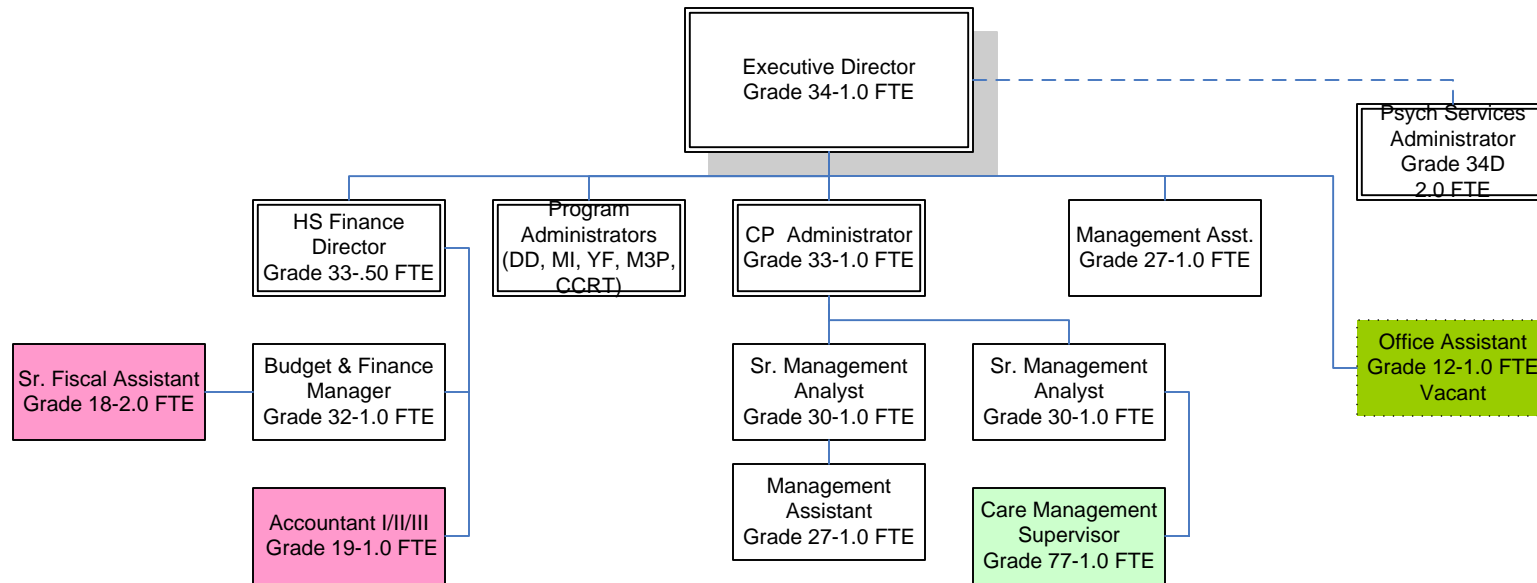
Executive Director
Grade 34-1.0 FTE

Psych Services
Administrator
Grade 34D
2.0 FTE

HS Finance
Director
Grade 33-.50 FTE

Program
Administrators
(DD, MI, YF, M3P,
CCRT)

CP Administrator
Grade 33-1.0 FTE

Management Asst.
Grade 27-1.0 FTE

Office Assistant
Grade 12-1.0 FTE
Vacant

Sr. Fiscal Assistant
Grade 18-2.0 FTE

Budget & Finance
Manager
Grade 32-1.0 FTE

Sr. Management
Analyst
Grade 30-1.0 FTE

Sr. Management
Analyst
Grade 30-1.0 FTE

Management
Assistant
Grade 27-1.0 FTE

Accountant I/II/III
Grade 19-1.0 FTE

Care Management
Supervisor
Grade 77-1.0 FTE